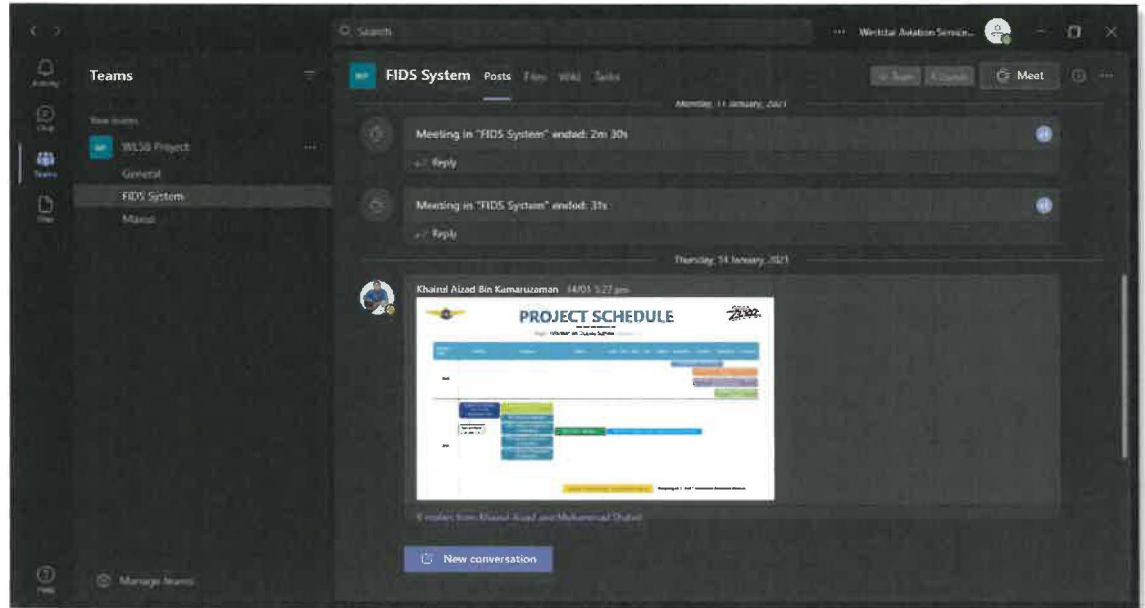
Search

Westcstar Aviation Servic...

Activity

Chat

Teams

Files

Help

Teams

Your teams

WLSB Project

General

FIDS System

Manual

Manage teams

FIDS System Posts Files Wiki Tasks

Meet

Monday, 11 January, 2021

Meeting in "FIDS System" ended: 2m 30s

Reply

Meeting in "FIDS System" ended: 31s

Reply

Thursday, 14 January, 2021

Khairul Aizad Bin Kamaruzaman 14/01 5:27 pm

PROJECT SCHEDULE

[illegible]

6 replies from Khairul Aizad and Muhammad Shahril

New conversation